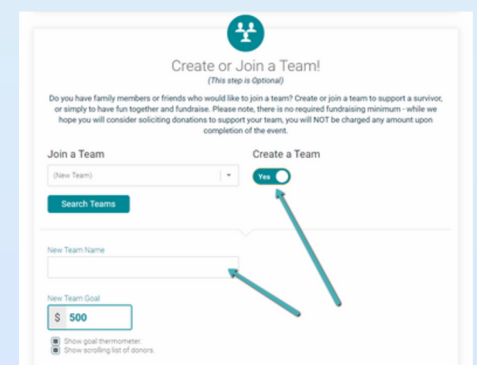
Create or Join a Team!
(This step is Optional)

Do you have family members or friends who would like to join a team? Create or join a team to support a survivor, or simply to have fun together and fundraise. Please note, there is no required fundraising minimum - while we hope you will consider soliciting donations to support your team, you will NOT be charged any amount upon completion of the event.

Join a Team

(New Team)

Search Teams

Create a Team

Yes

New Team Name

New Team Goal

$ 500

Show goal thermometer.
Show scrolling list of donors.